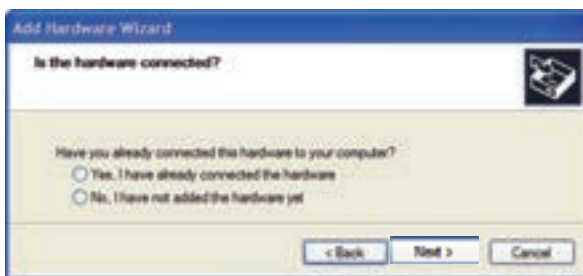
Add Hardware Wizard

Is the hardware connected?

Have you already connected this hardware to your computer?

Yes, I have already connected the hardware

No, I have not added the hardware yet

< Back

Next >

Cancel